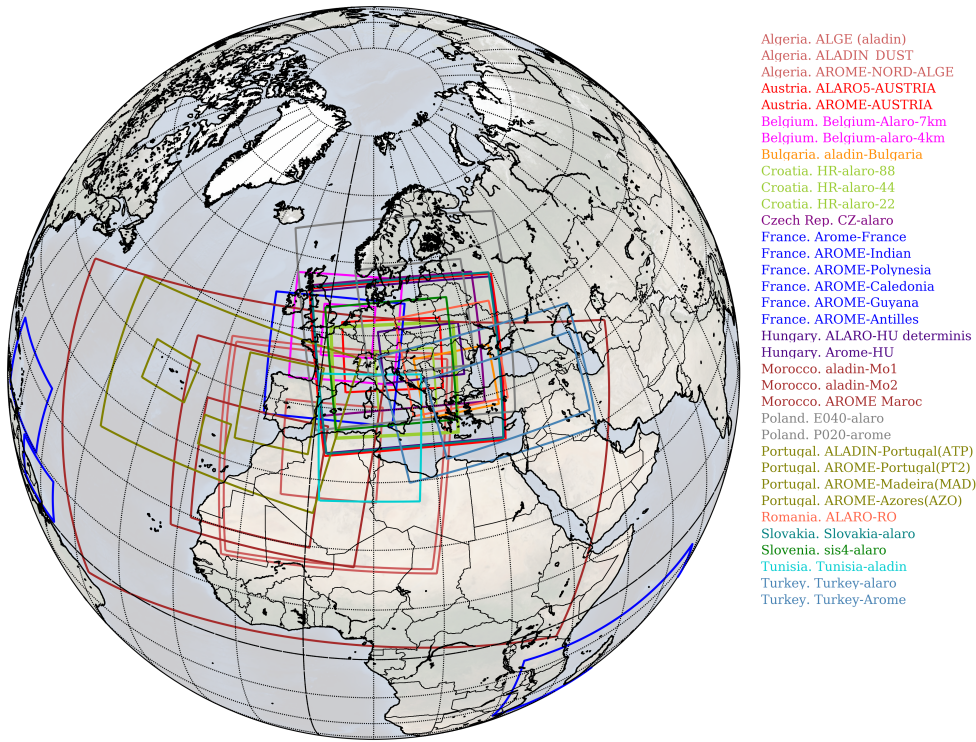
Algeria. ALGE (aladin)
Algeria. ALADIN DUST
Algeria. AROME-NORD-ALGE
Austria. ALARO5-AUSTRIA
Austria. AROME-AUSTRIA
Belgium. Belgium-Alaro-7km
Belgium. Belgium-alaro-4km
Bulgaria. aladin-Bulgaria
Croatia. HR-alaro-88
Croatia. HR-alaro-44
Croatia. HR-alaro-22
Czech Rep. CZ-alaro
France. Arome-France
France. AROME-Indian
France. AROME-Polynesia
France. AROME-Caledonia
France. AROME-Guyana
France. AROME-Antilles
Hungary. ALARO-HU determinis
Hungary. Arome-HU
Morocco. aladin-Mo1
Morocco. aladin-Mo2
Morocco. AROME Maroc
Poland. E040-alaro
Poland. P020-arome
Portugal. ALADIN-Portugal(ATP)
Portugal. AROME-Portugal(PT2)
Portugal. AROME-Madeira(MAD)
Portugal. AROME-Azores(AZO)
Romania. ALARO-RO
Slovakia. Slovakia-alaro
Slovenia. sis4-alaro
Tunisia. Tunisia-aladin
Turkey. Turkey-alaro
Turkey. Turkey-Arome